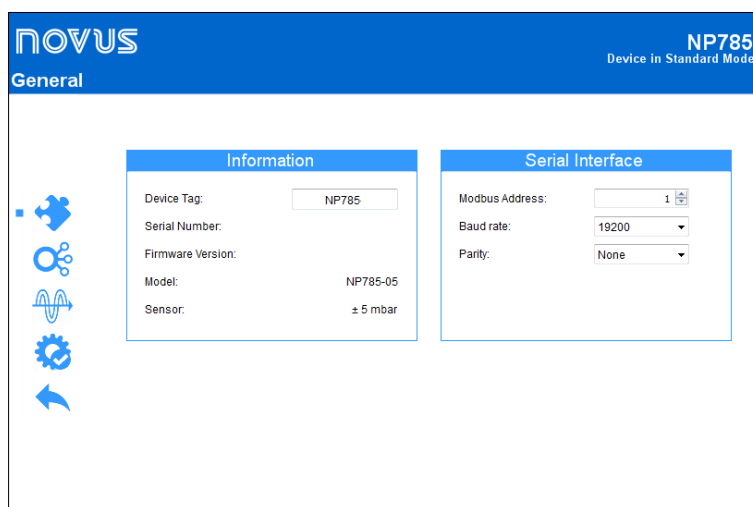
novus

General

NP785
Device in Standard Mode

Information

Device Tag: NP785

Serial Number:

Firmware Version:

Model: NP785-05

Sensor: ± 5 mbar

Serial Interface

Modbus Address: 1

Baud rate: 19200

Parity: None